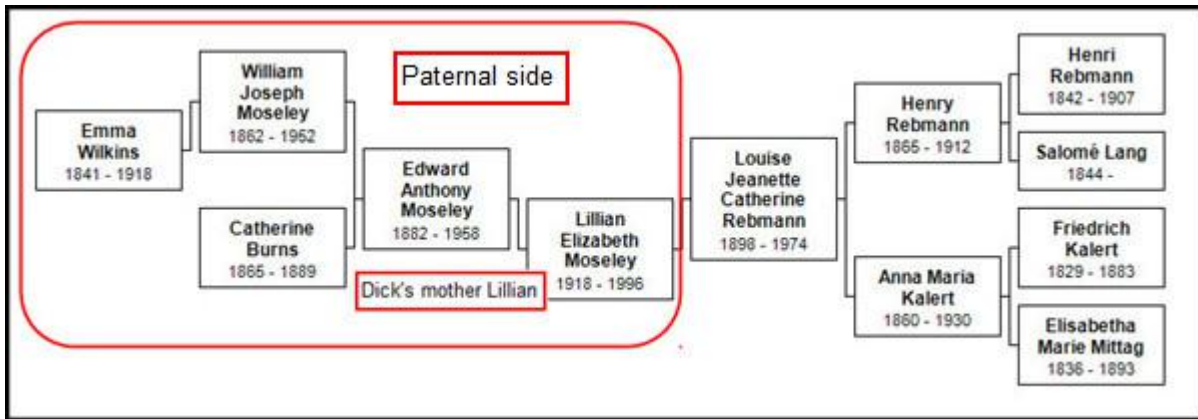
Paternal side

Emma Wilkins
1841 - 1918

William Joseph Moseley
1862 - 1952

Catherine Burns
1865 - 1889

Edward Anthony Moseley
1882 - 1958

Dick's mother Lillian

Lillian Elizabeth Moseley
1918 - 1996

Louise Jeanette Catherine Rebmann
1898 - 1974

Henry Rebmann
1865 - 1912

Anna Maria Kalert
1860 - 1930

Henri Rebmann
1842 - 1907

Salomé Lang
1844 -

Friedrich Kalert
1829 - 1883

Elisabetha Marie Mittag
1836 - 1893